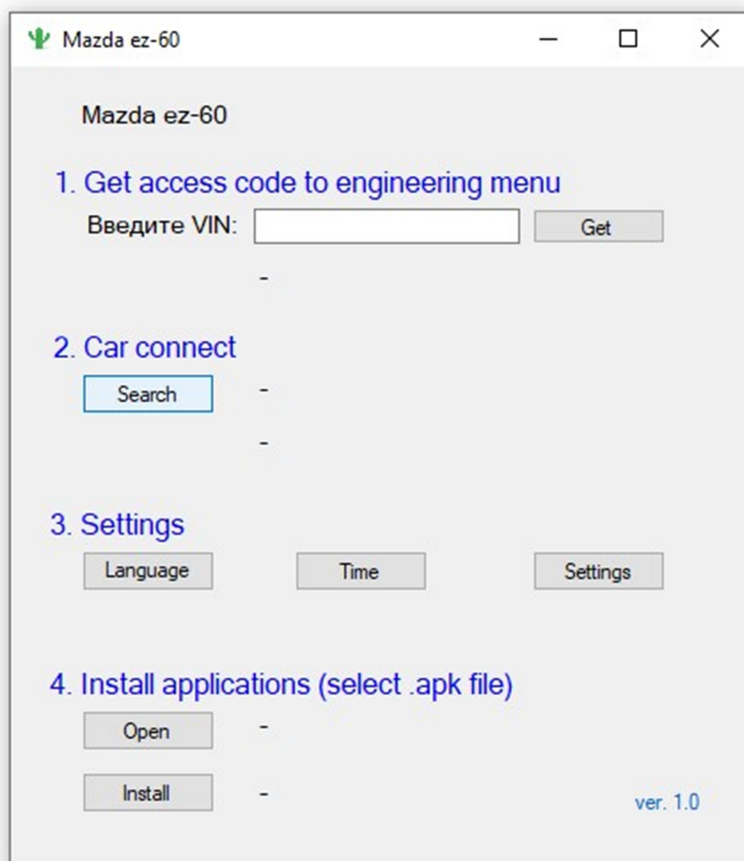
Mazda ez-60

Mazda ez-60

1. Get access code to engineering menu

Введите VIN: Get

-

2. Car connect

Search -

-

3. Settings

Language Time Settings

4. Install applications (select .apk file)

Open -

Install -

ver. 1.0